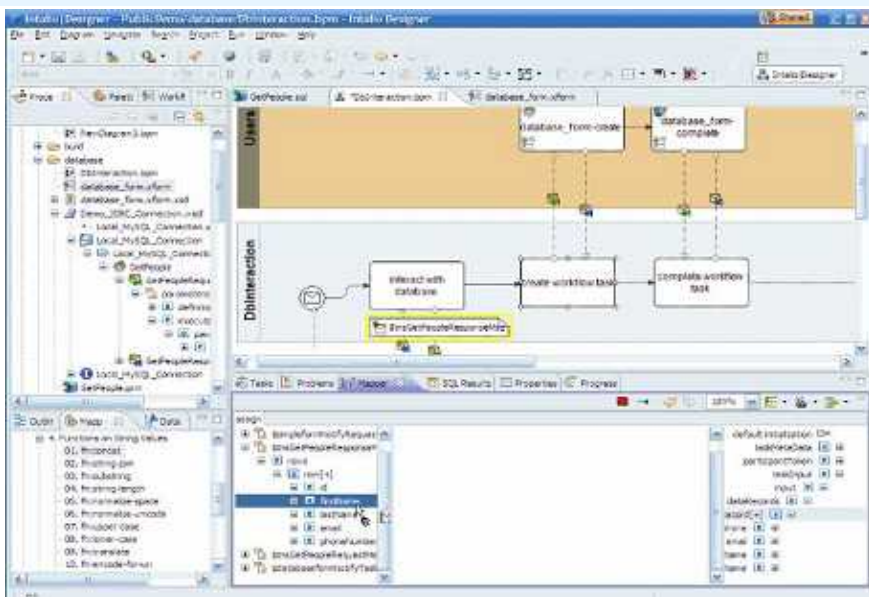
Intalio|Designer - Public/Demo/database/DbInteraction.bpm - Intalio Designer

File Edit Diagram Navigate Search Project Run Window Help

Intalio Designer

Proce | Palett | Workfl

DemoDiagram3.bpm
build
database
DbInteraction.bpm
database_form.xform
database_form.xform.xsd
Demo_JDBC_Connection.wsdl
Local_MySQL_Connection
Local_MySQL_Connection
Local_MySQL_Connectio
GetPeople
GetPeopleRequ
parameters
deftnmp
execute
par
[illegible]
GetPeopleResp
Local_MySQL_Connection
GetPeople.sql

Outlin | Mapp | Data

4. Functions on String Values
01. fn:concat
02. fn:string-join
03. fn:substring
04. fn:string-length
05. fn:normalize-space
06. fn:normalize-unicode
07. fn:upper-case
08. fn:lower-case
09. fn:translate
10. fn:encode-for-uri

GetPeople.sql | *DbInteraction.bpm | database_form.xform

Users

database_form-create

database_form-complete

DbInteraction

Interact with database

create workflow task

complete workflow task

$dnsGetPeopleResponseMsg

Tasks | Problems | Mapper | SQL Results | Properties | Progress

100%

assign

$simpleformNotifyReques
$dnsGetPeopleResponseM
result
row[*]
id
firstname
lastname
email
phonenumber
$dnsGetPeopleRequestM
$simpleformNotifyTask

default initialization
taskMetaData
participantToken
taskOutput
input
databaserecords
record[*]
name
email
name
name